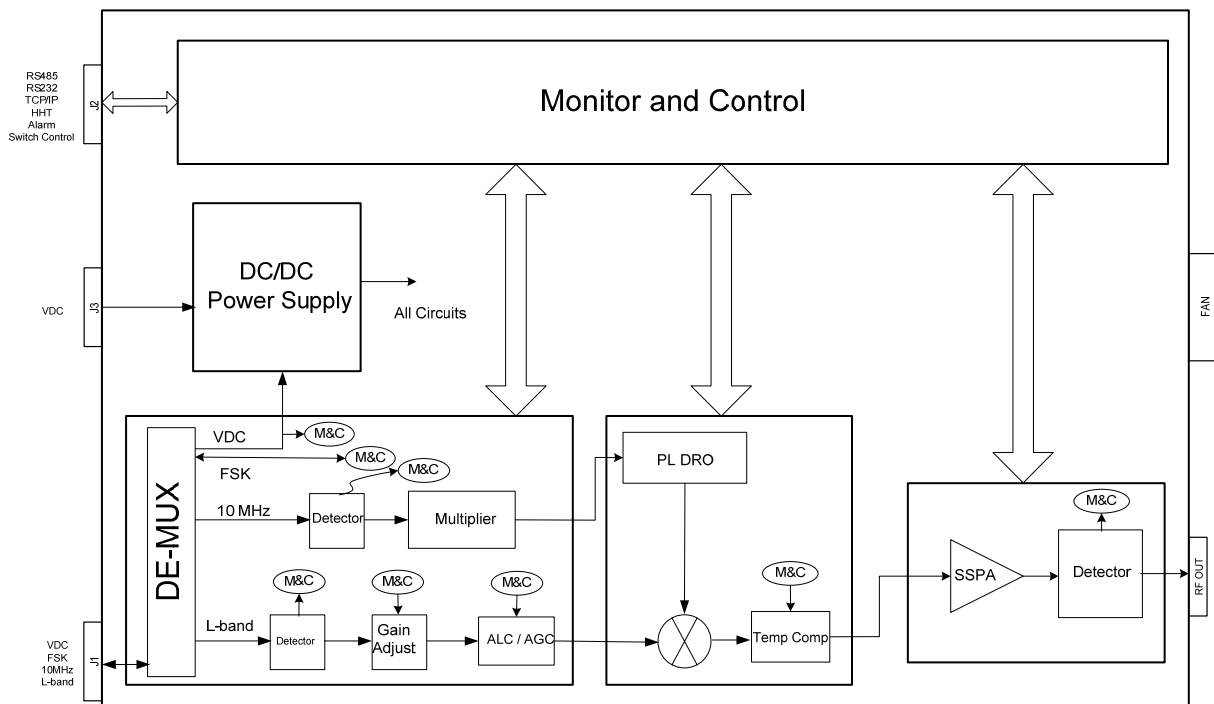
RS485
RS232
TCP/IP
HHT
Alarm
Switch Control

J2

Monitor and Control

VDC

J3

DC/DC
Power Supply

All Circuits

FAN

VDC

M&C

FSK

M&C

M&C

DE-MUX

10 MHz

Detector

Multiplier

PL DRO

M&C

M&C

M&C

M&C

M&C

L-band

Detector

Gain Adjust

ALC / AGC

Temp Comp

SSPA

Detector

RF OUT

VDC
FSK
10MHz
L-band

J1